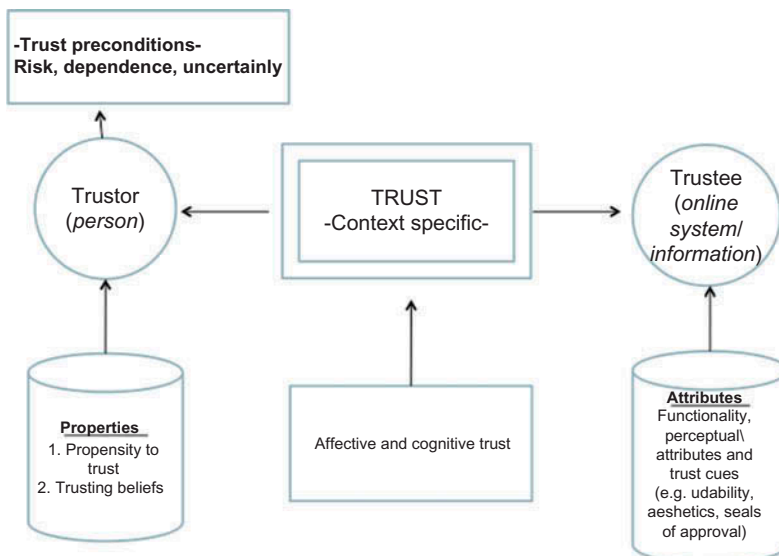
-Trust preconditions-
Risk, dependence, uncertainly

Trustor (*person*)

TRUST
-Context specific-

Trustee (*online system/ information*)

Properties
1. Propensity to trust
2. Trusting beliefs

Affective and cognitive trust

Attributes
Functionality, perceptual\ attributes and trust cues (e.g. udability, aeshetics, seals of approval)